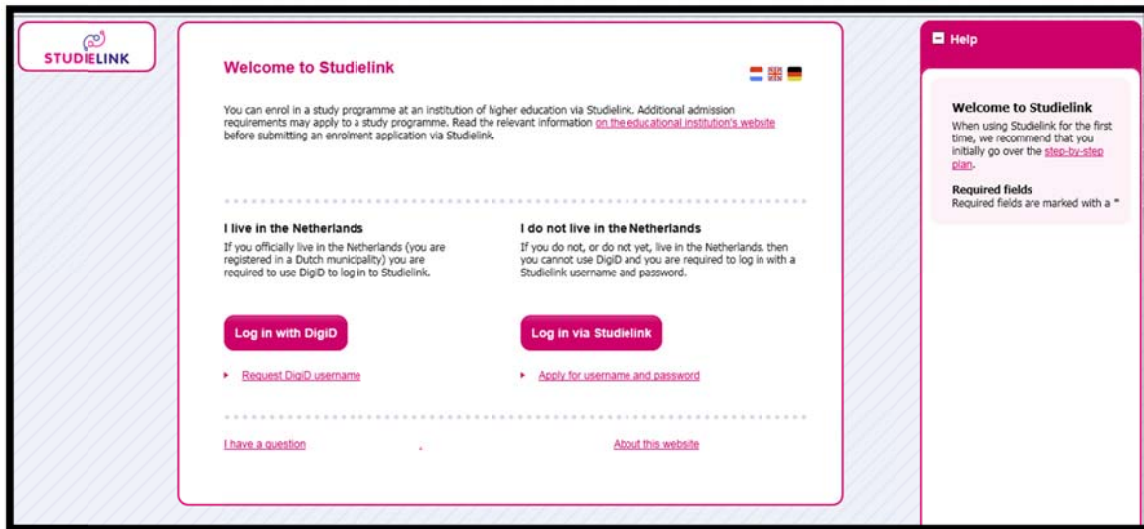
STUDIELINK

Welcome to Studielink

You can enrol in a study programme at an institution of higher education via Studielink. Additional admission requirements may apply to a study programme. Read the relevant information on the educational institution's website before submitting an enrolment application via Studielink.

I live in the Netherlands

If you officially live in the Netherlands (you are registered in a Dutch municipality) you are required to use DigiD to login to Studielink.

Log in with DigiD

Request DigiD username

I do not live in the Netherlands

If you do not, or do not yet, live in the Netherlands, then you cannot use DigiD and you are required to log in with a Studielink username and password.

Log in via Studielink

Apply for username and password

I have a question

About this website

Help

Welcome to Studielink

When using Studielink for the first time, we recommend that you initially go over the step-by-step plan.

Required fields

Required fields are marked with a *